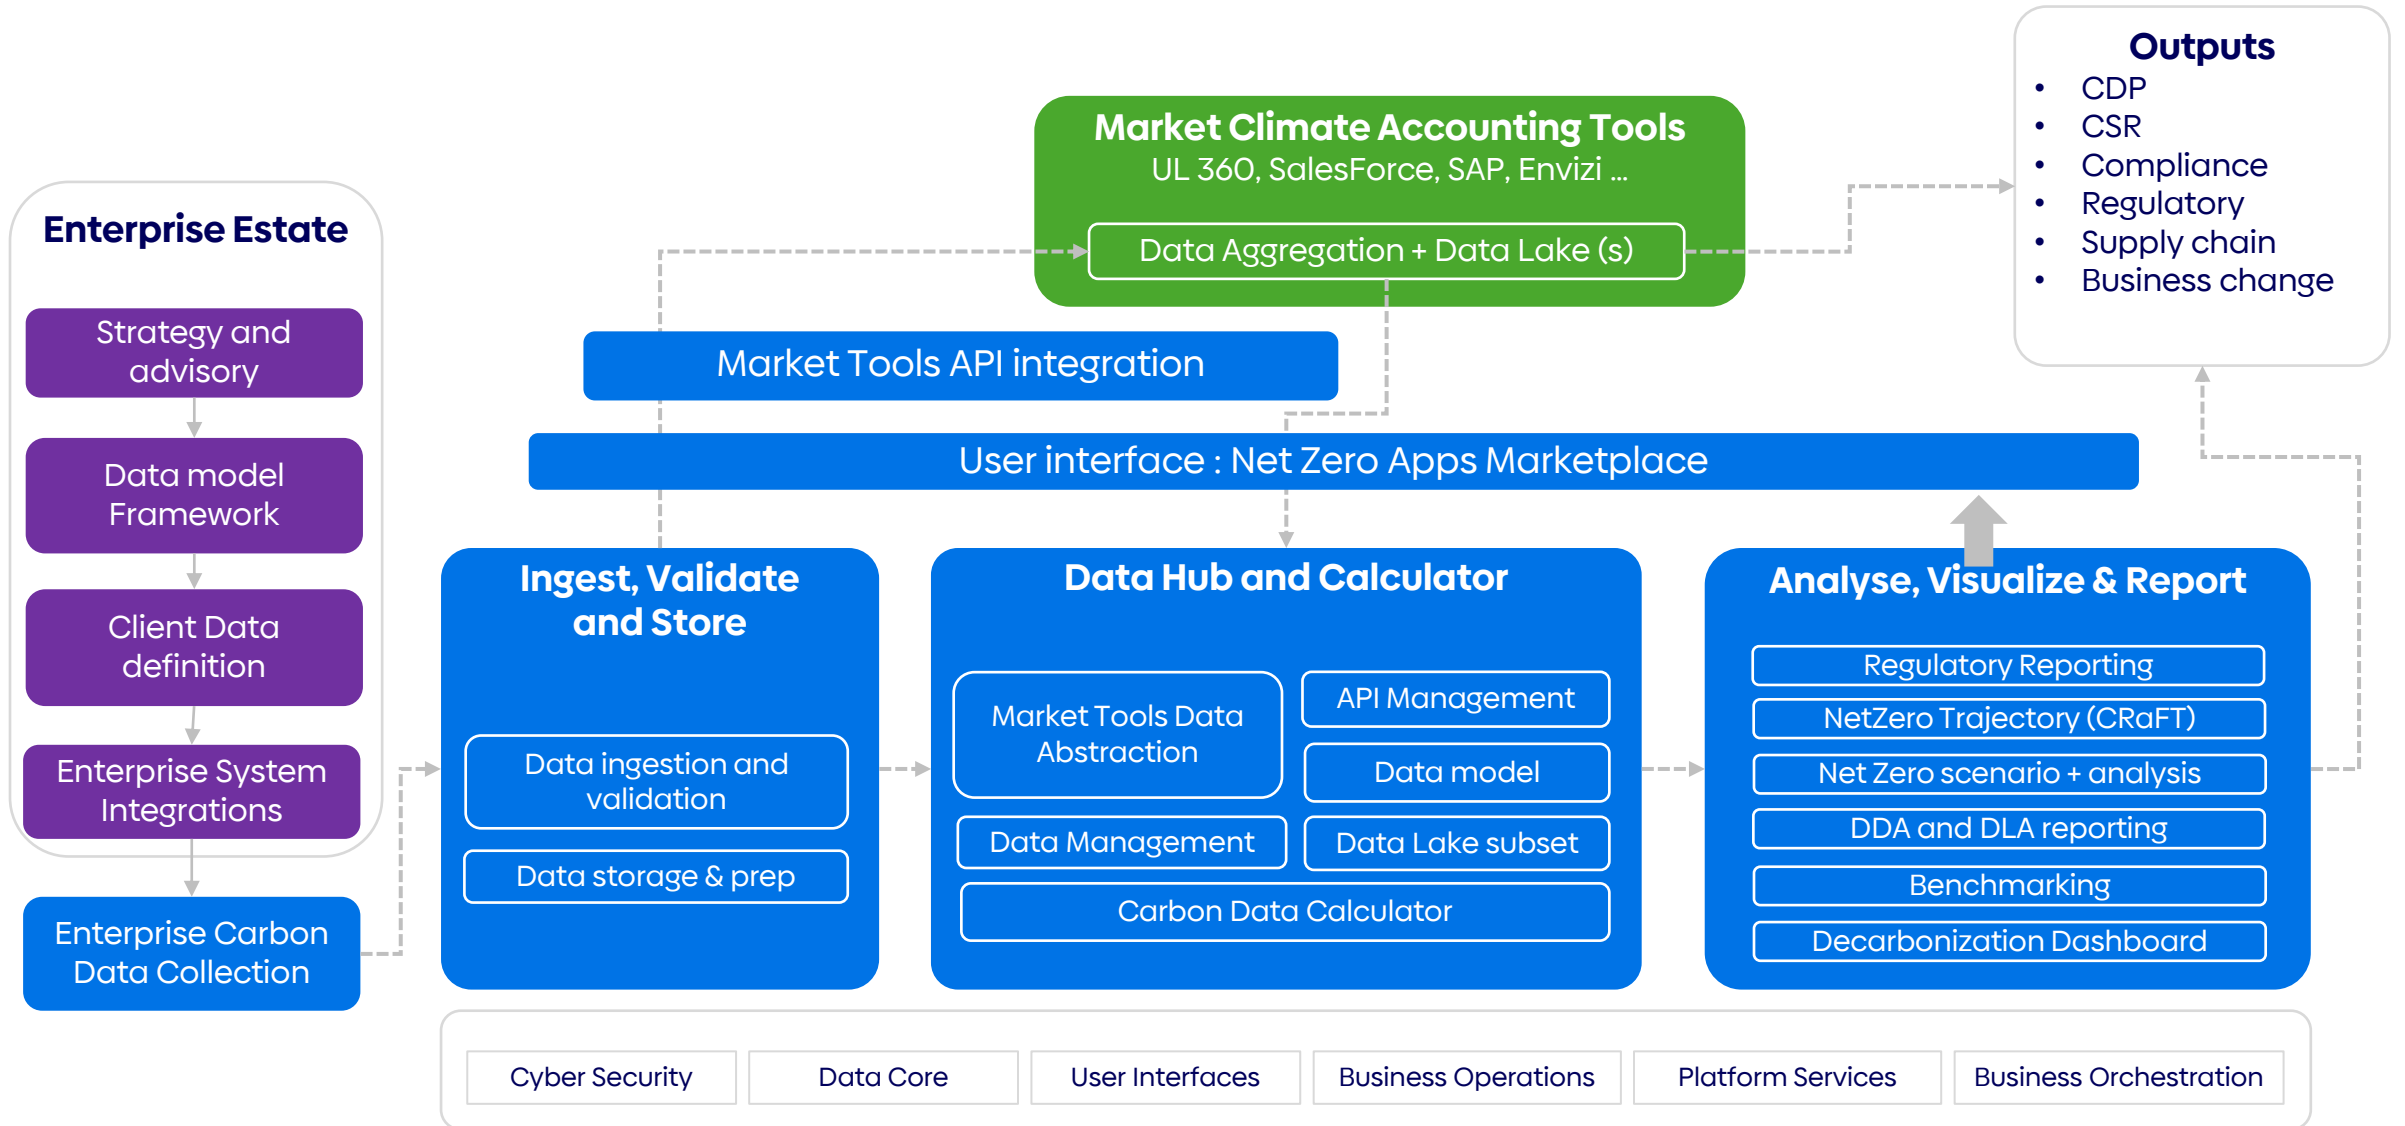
Enterprise Estate

Strategy and advisory

Data model Framework

Client Data definition

Enterprise System Integrations

Enterprise Carbon Data Collection

Market Climate Accounting Tools
UL 360, SalesForce, SAP, Envizi ...

Data Aggregation + Data Lake (s)

Outputs
• CDP
• CSR
• Compliance
• Regulatory
• Supply chain
• Business change

Market Tools API integration

User interface : Net Zero Apps Marketplace

Ingest, Validate and Store

Data ingestion and validation

Data storage & prep

Data Hub and Calculator

Market Tools Data Abstraction

API Management

Data model

Data Management

Data Lake subset

Carbon Data Calculator

Analyse, Visualize & Report

Regulatory Reporting

NetZero Trajectory (CRaFT)

Net Zero scenario + analysis

DDA and DLA reporting

Benchmarking

Decarbonization Dashboard

| Cyber Security | Data Core | User Interfaces | Business Operations | Platform Services | Business Orchestration |